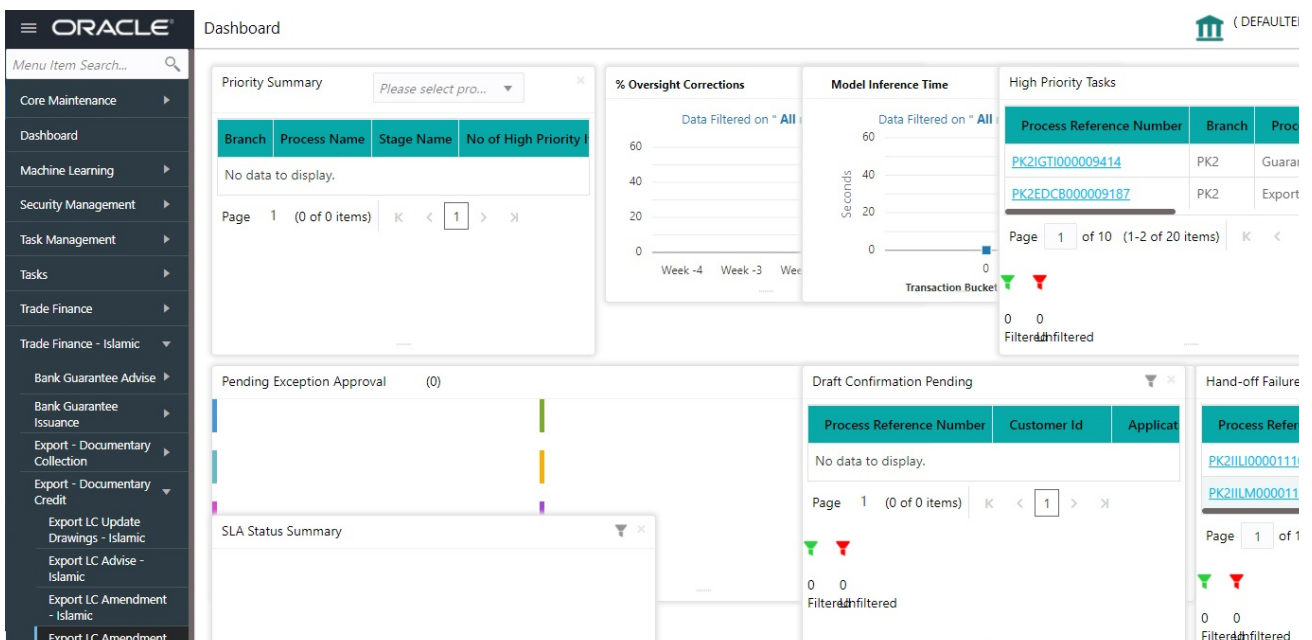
ORACLE

Dashboard

( DEFAULTE

Menu Item Search...

Core Maintenance

Dashboard

Machine Learning

Security Management

Task Management

Tasks

Trade Finance

Trade Finance - Islamic

Bank Guarantee Advise

Bank Guarantee Issuance

Export - Documentary Collection

Export - Documentary Credit

Export LC Update Drawings - Islamic

Export LC Advise - Islamic

Export LC Amendment - Islamic

Export LC Amendment

Priority Summary

Please select pro...

| Branch | Process Name | Stage Name | No of High Priority |
|---|---|---|---|
| No data to display. | | | |

Page 1 (0 of 0 items)

% Oversight Corrections

Data Filtered on " All

60
40
20
0

Week -4 Week -3 Wee

Model Inference Time

Data Filtered on " All

60
40
20
0

Seconds

0

Transaction Bucket

High Priority Tasks

| Process Reference Number | Branch | Proc |
|---|---|---|
| PK2IGTI000009414 | PK2 | Guarar |
| PK2EDCB000009187 | PK2 | Export |

Page 1 of 10 (1-2 of 20 items)

0 0
FilteredUnfiltered

Pending Exception Approval (0)

Draft Confirmation Pending

| Process Reference Number | Customer Id | Applicat |
|---|---|---|
| No data to display. | | |

Page 1 (0 of 0 items)

0 0
FilteredUnfiltered

Hand-off Failure

| Process Refer |
|---|
| PK2IILI00001110 |
| PK2IILM000011 |

Page 1 of 1

0 0
FilteredUnfiltered

SLA Status Summary